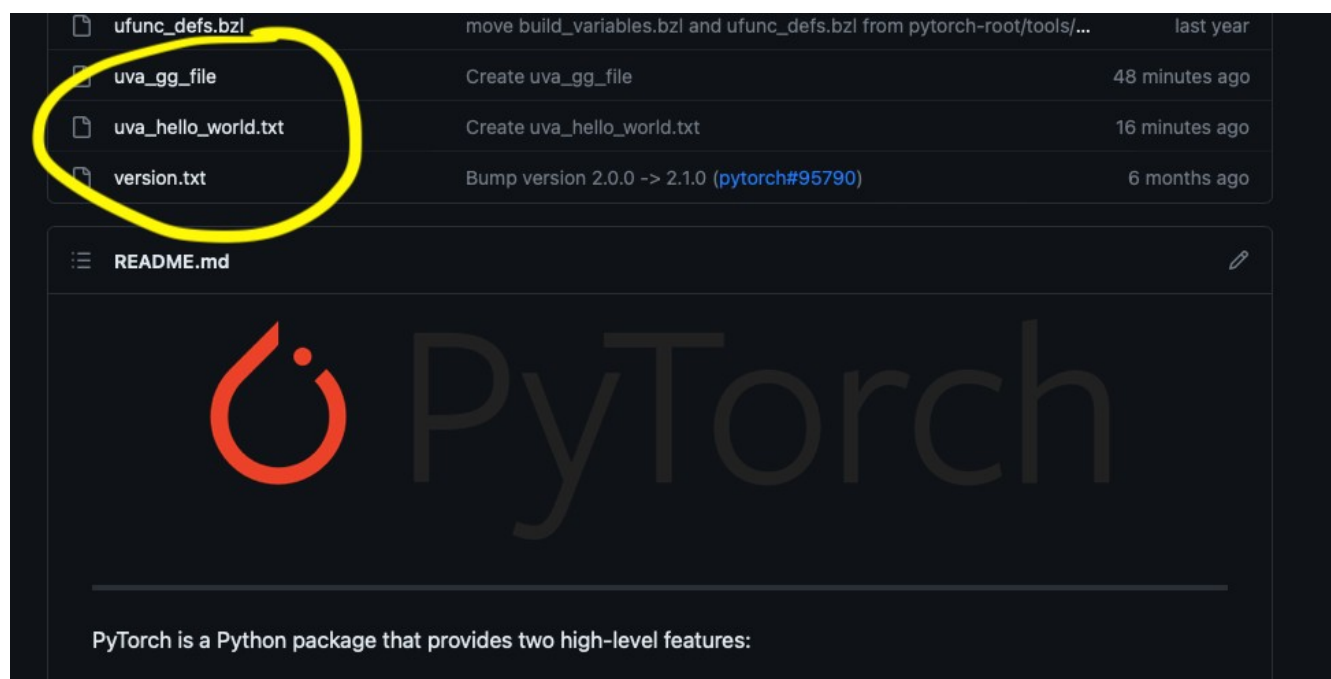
| | | |
|---|---|---|
| ufunc_defs.bzl | move build_variables.bzl and ufunc_defs.bzl from pytorch-root/tools/... | last year |
| uva_gg_file | Create uva_gg_file | 48 minutes ago |
| uva_hello_world.txt | Create uva_hello_world.txt | 16 minutes ago |
| version.txt | Bump version 2.0.0 -> 2.1.0 (pytorch#95790) | 6 months ago |

README.md

PyTorch

PyTorch is a Python package that provides two high-level features: